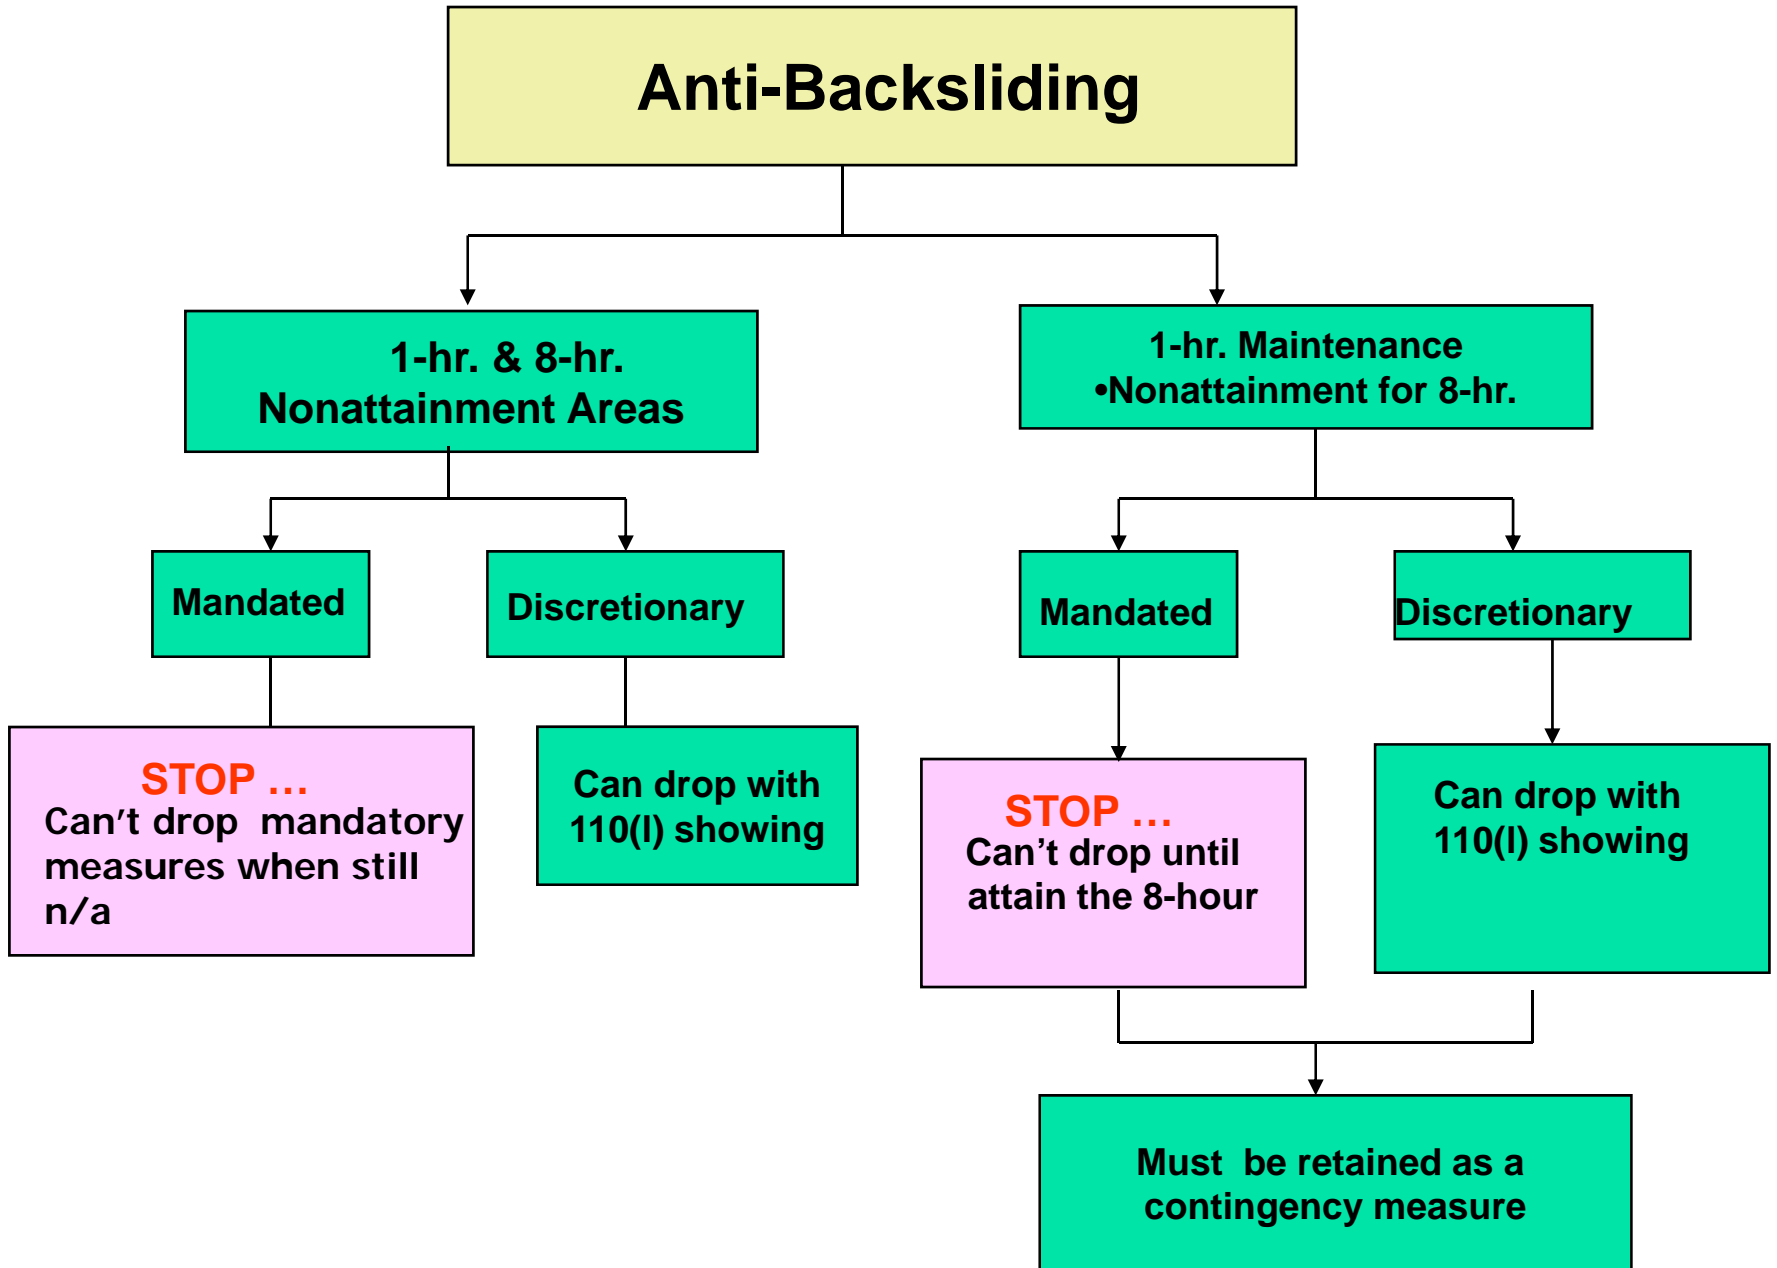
Anti-Backsliding

1-hr. & 8-hr. Nonattainment Areas

1-hr. Maintenance
•Nonattainment for 8-hr.

Mandated

Discretionary

Mandated

Discretionary

STOP …
Can't drop mandatory measures when still n/a

Can drop with 110(l) showing

STOP …
Can't drop until attain the 8-hour

Can drop with 110(l) showing

Must be retained as a contingency measure